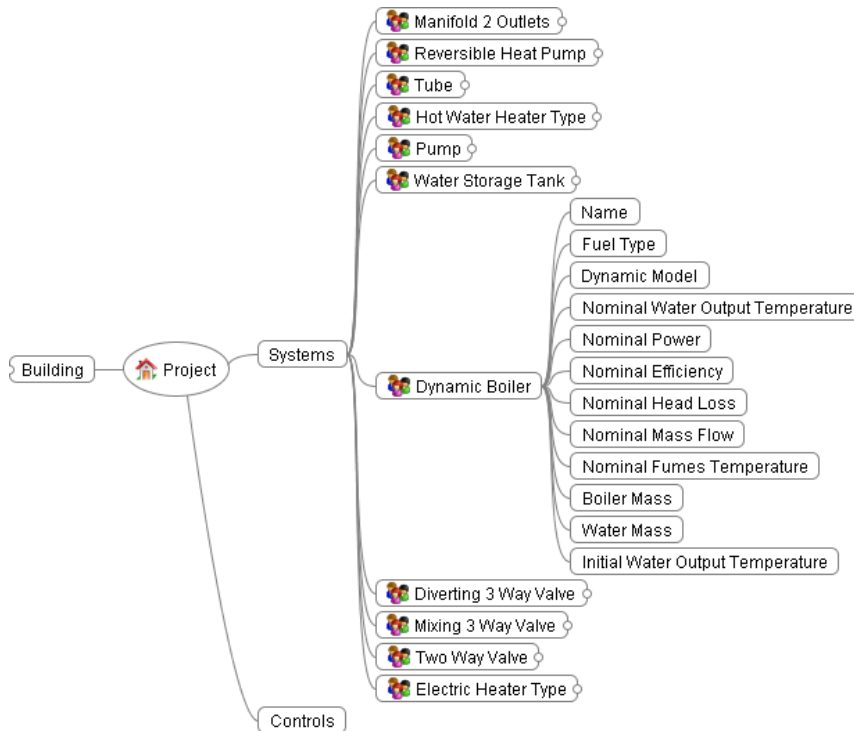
Manifold 2 Outlets
Reversible Heat Pump
Tube
Hot Water Heater Type
Pump
Water Storage Tank
Name
Fuel Type
Dynamic Model
Nominal Water Output Temperature
Nominal Power
Building
Project
Systems
Dynamic Boiler
Nominal Efficiency
Nominal Head Loss
Nominal Mass Flow
Nominal Fumes Temperature
Boiler Mass
Water Mass
Initial Water Output Temperature
Diverting 3 Way Valve
Mixing 3 Way Valve
Two Way Valve
Electric Heater Type
Controls